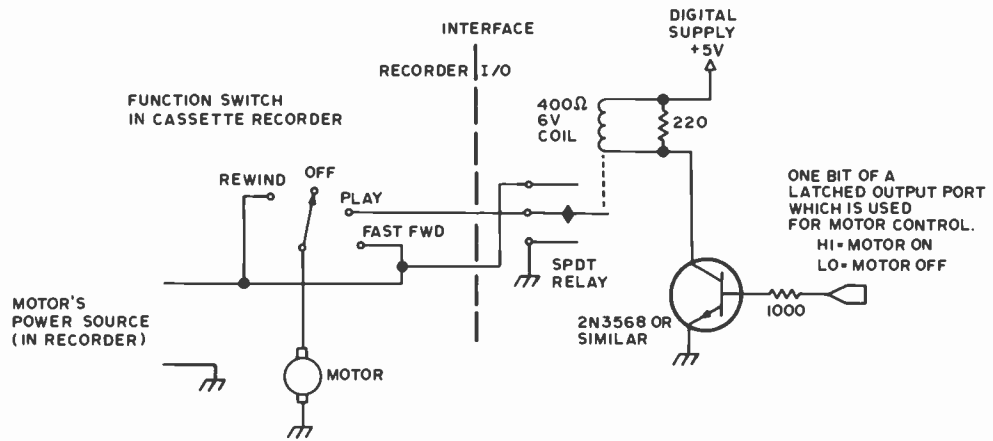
INTERFACE

RECORDER | I/O

DIGITAL SUPPLY +5V

FUNCTION SWITCH IN CASSETTE RECORDER

400Ω 6V COIL

220

REWIND

OFF

PLAY

FAST FWD

SPDT RELAY

ONE BIT OF A LATCHED OUTPUT PORT WHICH IS USED FOR MOTOR CONTROL.
HI = MOTOR ON
LO = MOTOR OFF

MOTOR'S POWER SOURCE (IN RECORDER)

2N3568 OR SIMILAR

1000

MOTOR